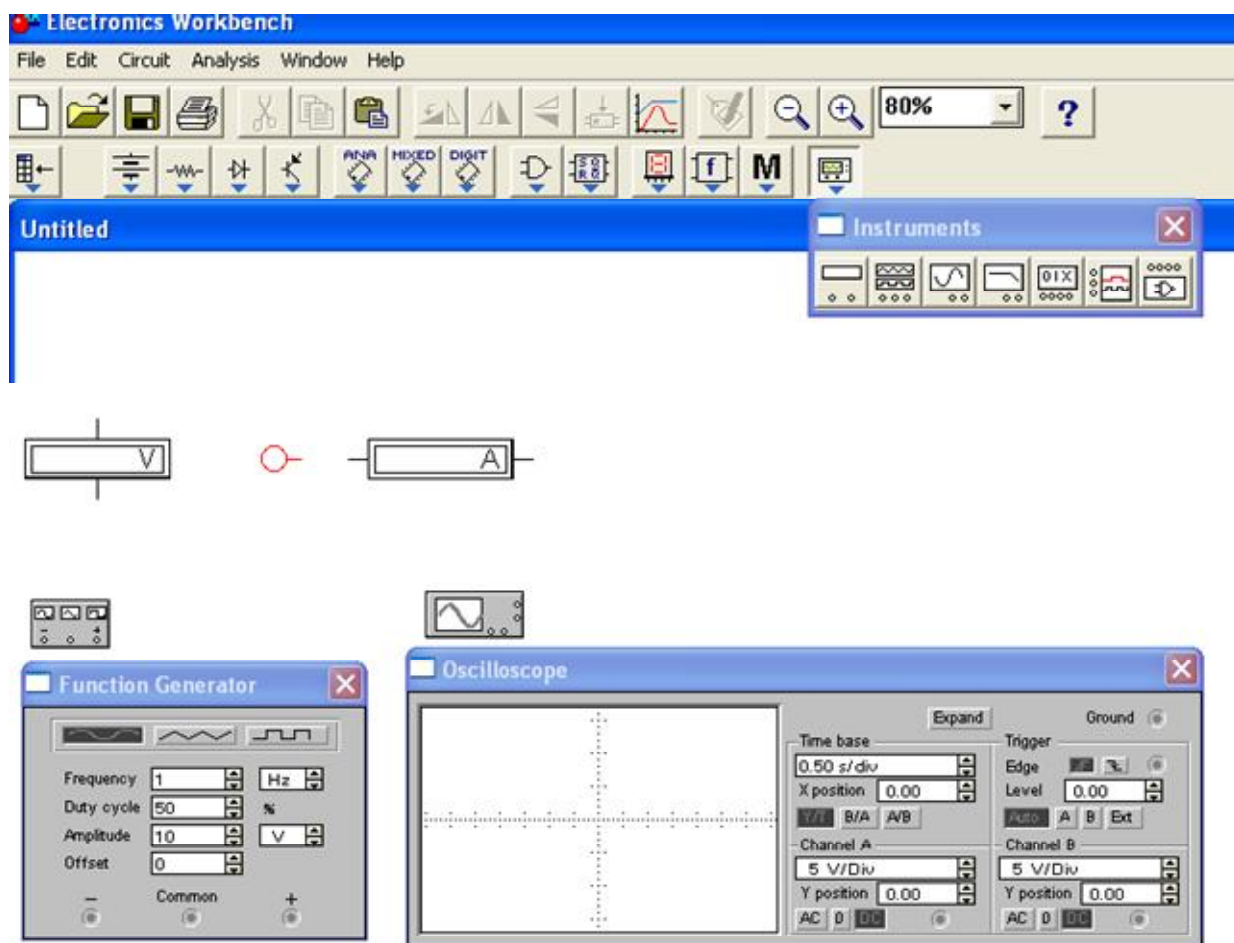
Electronics Workbench
File Edit Circuit Analysis Window Help
80%
?
ANA MIXED DIGIT
M
Untitled
Instruments
01X
V
A
Function Generator
Frequency 1 Hz
Duty cycle 50 %
Amplitude 10 V
Offset 0
− Common +
Oscilloscope
Expand
Ground
Time base
0.50 s/div
X position 0.00
Y/T B/A A/B
Channel A
5 V/Div
Y position 0.00
AC 0 DC
Trigger
Edge
Level 0.00
Auto A B Ext
Channel B
5 V/Div
Y position 0.00
AC 0 DC